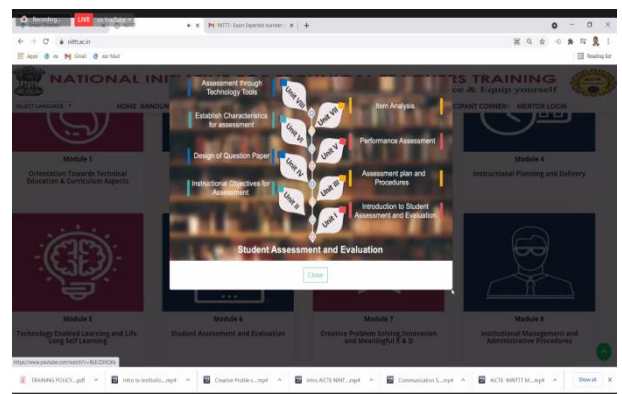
Recording... LIVE on YouTube
NITTT - Exam Expected number ×
nittt.ac.in
Apps Gmail
Reading list
NATIONAL INI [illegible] RS TRAINING
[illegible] ce & Equip yourself
SELECT LANGUAGE HOME ANNOU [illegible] CIPANT CORNER MENTOR LOGIN
Module 1
Orientation Towards Technical Education & Curriculum Aspects
Module 4
Instructional Planning and Delivery
Assessment through Technology Tools
Unit VIII
Establish Characteristics for assessment
Unit VI
Design of Question Paper
Unit IV
Instructional Objectives for Assessment
Unit II
Unit VII
Item Analysis
Unit V
Performance Assessment
Unit III
Assessment plan and Procedures
Unit I
Introduction to Student Assessment and Evaluation
Student Assessment and Evaluation
Close
Module 5
Technology Enabled Learning and Life-Long Self Learning
Module 6
Student Assessment and Evaluation
Module 7
Creative Problem Solving Innovation and Meaningful R & D
Module 8
Institutional Management and Administrative Procedures
https://www.youtube.com/watch?v=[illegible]
TRAINING POLICY....pdf
Intro to Institutio....mp4
Creative Proble s....mp4
Intro AICTE NINT....mp4
Communication S....mp4
AICTE-NINTTT M....mp4
Show all